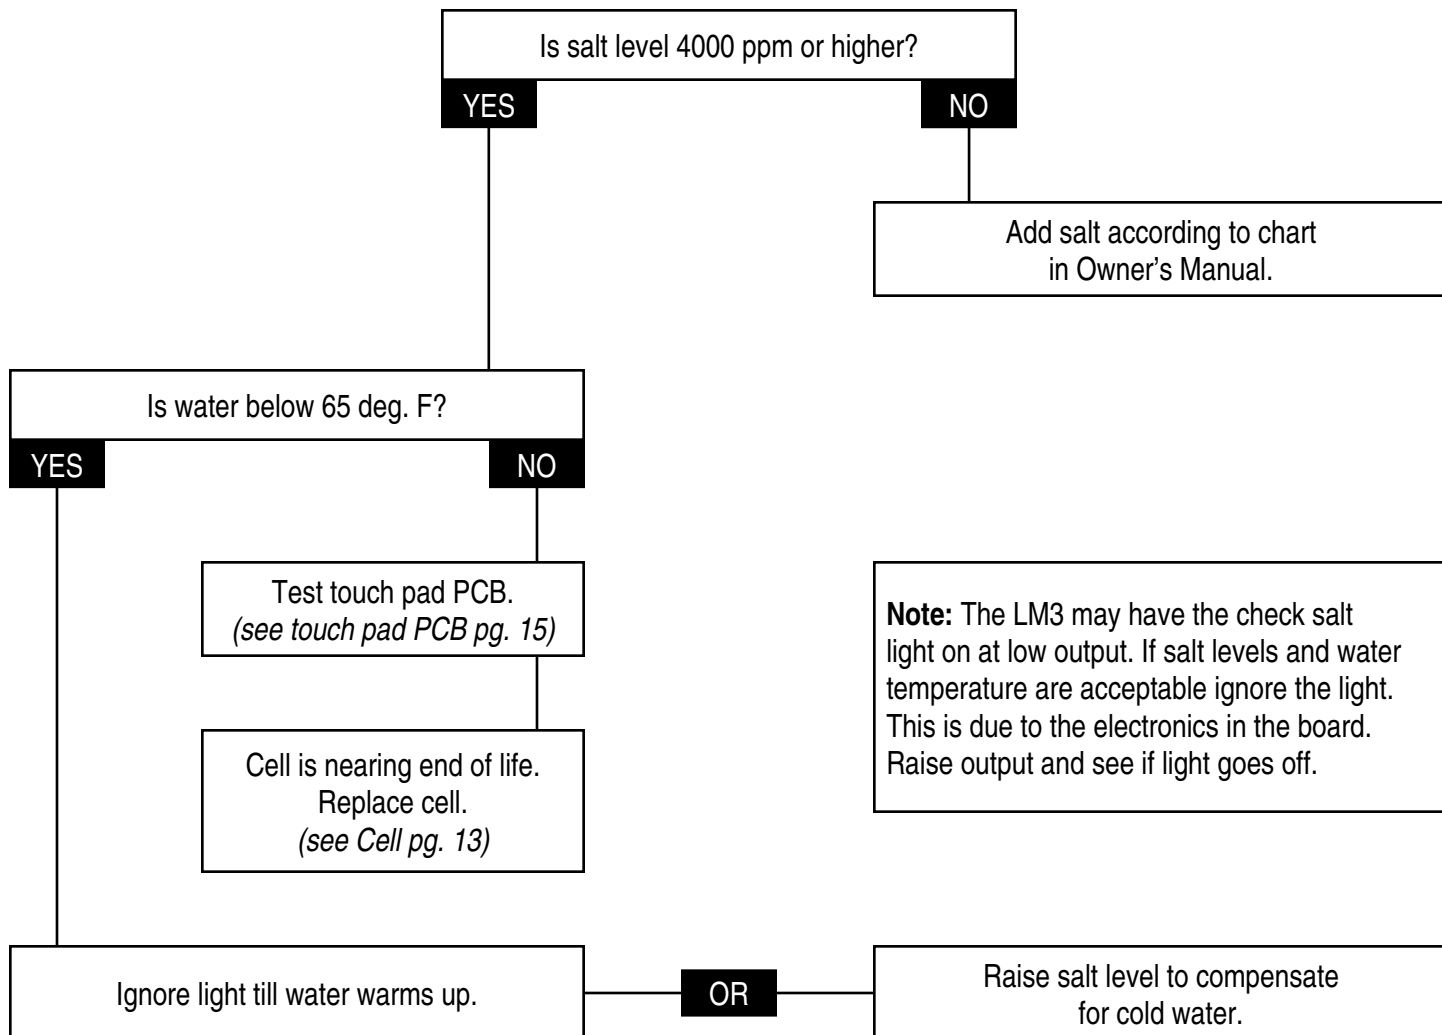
Is salt level 4000 ppm or higher?

YES

NO

Add salt according to chart in Owner's Manual.

Is water below 65 deg. F?

YES

NO

Test touch pad PCB.
*(see touch pad PCB pg. 15)*

Cell is nearing end of life. Replace cell.
*(see Cell pg. 13)*

**Note:** The LM3 may have the check salt light on at low output. If salt levels and water temperature are acceptable ignore the light. This is due to the electronics in the board. Raise output and see if light goes off.

Ignore light till water warms up.

OR

Raise salt level to compensate for cold water.